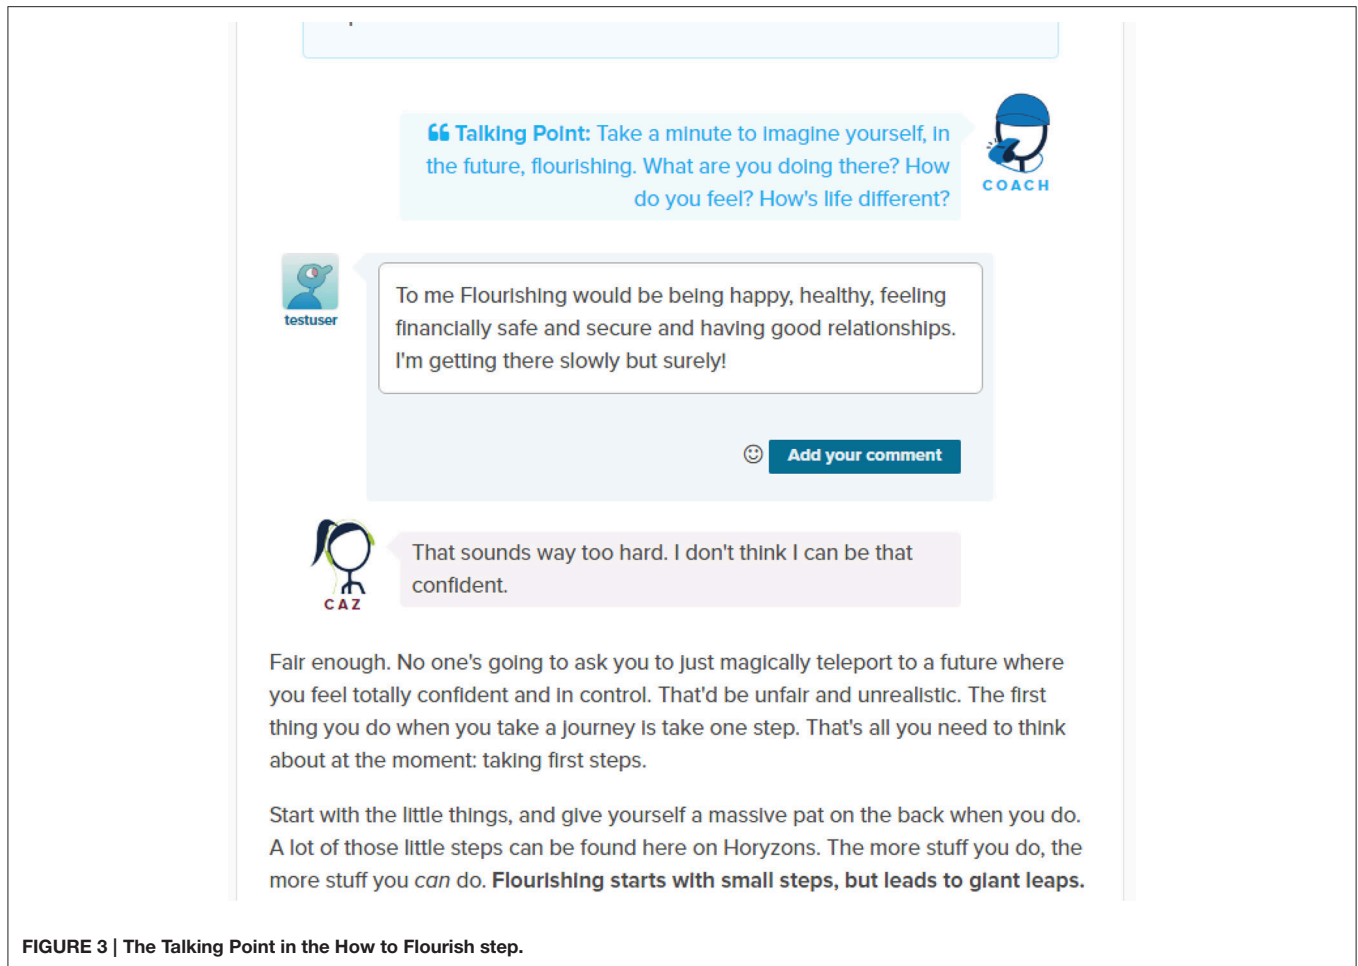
**Talking Point:** Take a minute to imagine yourself, in the future, flourishing. What are you doing there? How do you feel? How's life different?

COACH

testuser

To me Flourishing would be being happy, healthy, feeling financially safe and secure and having good relationships. I'm getting there slowly but surely!

Add your comment

CAZ

That sounds way too hard. I don't think I can be that confident.

Fair enough. No one's going to ask you to just magically teleport to a future where you feel totally confident and in control. That'd be unfair and unrealistic. The first thing you do when you take a journey is take one step. That's all you need to think about at the moment: taking first steps.

Start with the little things, and give yourself a massive pat on the back when you do. A lot of those little steps can be found here on Horyzons. The more stuff you do, the more stuff you *can* do. **Flourishing starts with small steps, but leads to giant leaps.**

**FIGURE 3 | The Talking Point in the How to Flourish step.**